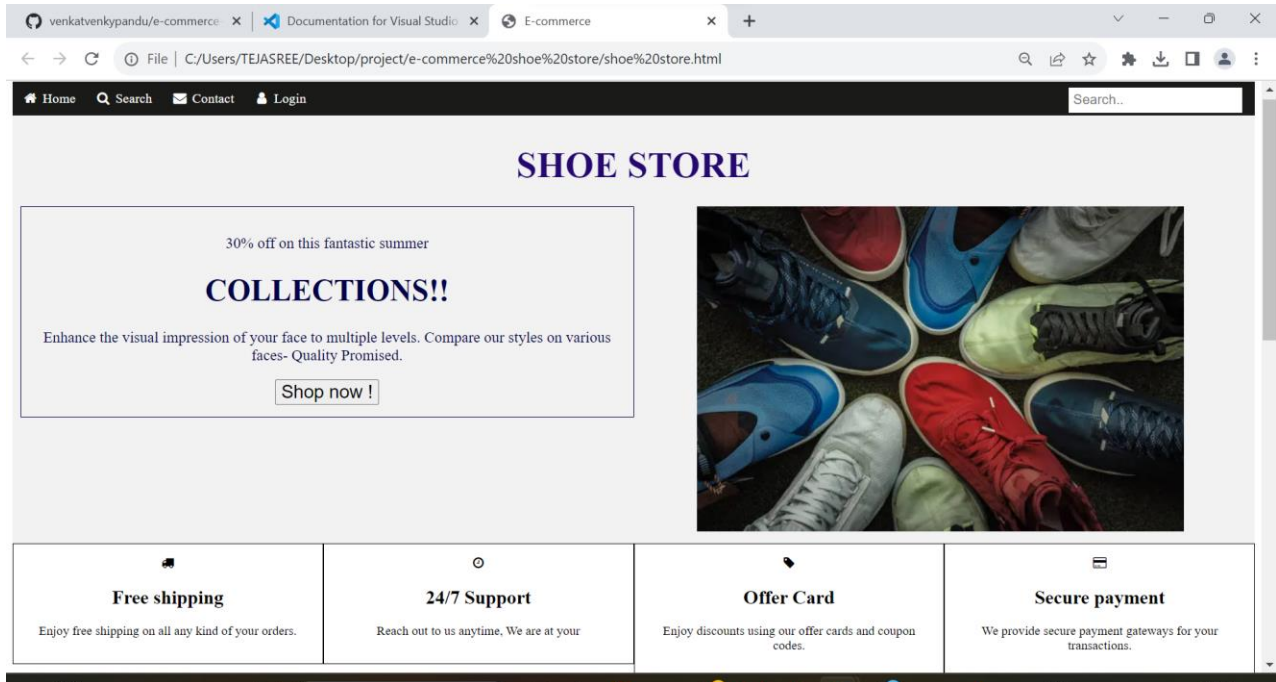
venkatvenkypandu/e-commerce ×
Documentation for Visual Studio ×
E-commerce ×
+

File | C:/Users/TEJASREE/Desktop/project/e-commerce%20shoe%20store/shoe%20store.html

Home Search Contact Login

Search..

SHOE STORE

30% off on this fantastic summer

COLLECTIONS!!

Enhance the visual impression of your face to multiple levels. Compare our styles on various faces- Quality Promised.

Shop now !

| Free shipping | 24/7 Support | Offer Card | Secure payment |
|---|---|---|---|
| Enjoy free shipping on all any kind of your orders. | Reach out to us anytime, We are at your | Enjoy discounts using our offer cards and coupon codes. | We provide secure payment gateways for your transactions. |